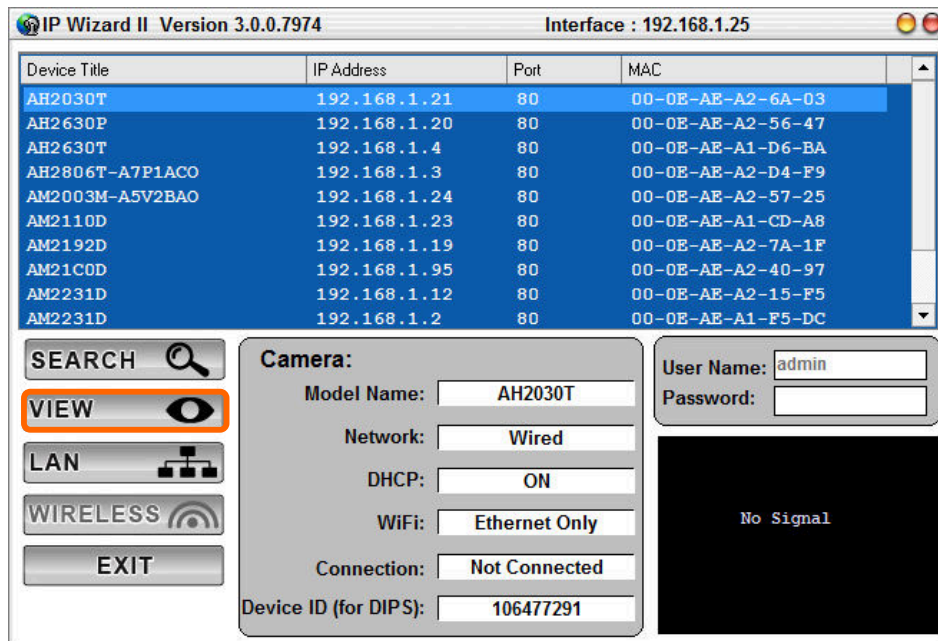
IP Wizard II Version 3.0.0.7974

Interface : 192.168.1.25

| Device Title | IP Address | Port | MAC |
|---|---|---|---|
| AH2030T | 192.168.1.21 | 80 | 00-0E-AE-A2-6A-03 |
| AH2630P | 192.168.1.20 | 80 | 00-0E-AE-A2-56-47 |
| AH2630T | 192.168.1.4 | 80 | 00-0E-AE-A1-D6-BA |
| AH2806T-A7P1ACO | 192.168.1.3 | 80 | 00-0E-AE-A2-D4-F9 |
| AM2003M-A5V2BAO | 192.168.1.24 | 80 | 00-0E-AE-A2-57-25 |
| AM2110D | 192.168.1.23 | 80 | 00-0E-AE-A1-CD-A8 |
| AM2192D | 192.168.1.19 | 80 | 00-0E-AE-A2-7A-1F |
| AM21C0D | 192.168.1.95 | 80 | 00-0E-AE-A2-40-97 |
| AM2231D | 192.168.1.12 | 80 | 00-0E-AE-A2-15-F5 |
| AM2231D | 192.168.1.2 | 80 | 00-0E-AE-A1-F5-DC |

SEARCH
VIEW
LAN
WIRELESS
EXIT

Camera:
Model Name: AH2030T
Network: Wired
DHCP: ON
WiFi: Ethernet Only
Connection: Not Connected
Device ID (for DIPS): 106477291

User Name: admin
Password:

No Signal